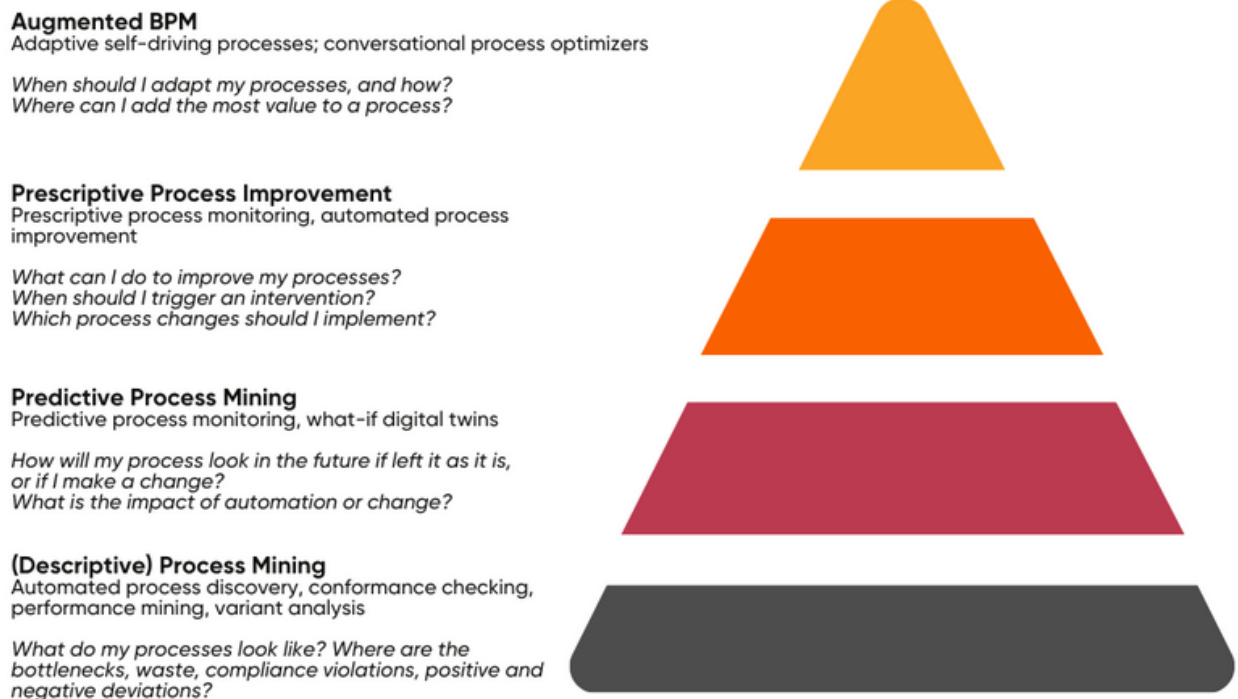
**Augmented BPM**
Adaptive self-driving processes; conversational process optimizers

*When should I adapt my processes, and how?
Where can I add the most value to a process?*

**Prescriptive Process Improvement**
Prescriptive process monitoring, automated process improvement

*What can I do to improve my processes?
When should I trigger an intervention?
Which process changes should I implement?*

**Predictive Process Mining**
Predictive process monitoring, what-if digital twins

*How will my process look in the future if left it as it is, or if I make a change?
What is the impact of automation or change?*

**(Descriptive) Process Mining**
Automated process discovery, conformance checking, performance mining, variant analysis

*What do my processes look like? Where are the bottlenecks, waste, compliance violations, positive and negative deviations?*